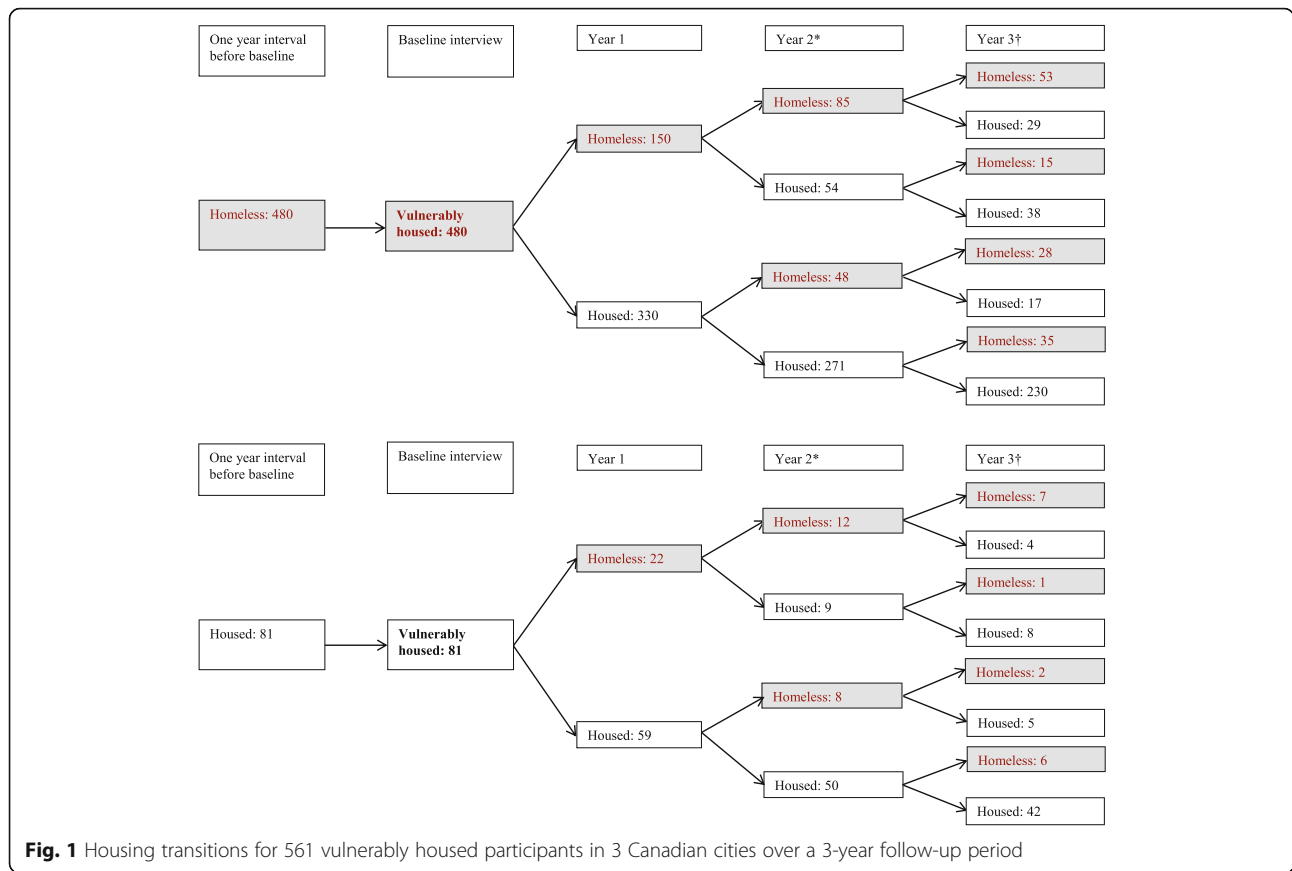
One year interval before baseline

Baseline interview

Year 1

Year 2*

Year 3†

Homeless: 480

Vulnerably housed: 480

Homeless: 150

Homeless: 85

Homeless: 53

Housed: 29

Housed: 54

Homeless: 15

Housed: 38

Housed: 330

Homeless: 48

Homeless: 28

Housed: 17

Housed: 271

Homeless: 35

Housed: 230

One year interval before baseline

Baseline interview

Year 1

Year 2*

Year 3†

Housed: 81

Vulnerably housed: 81

Homeless: 22

Homeless: 12

Homeless: 7

Housed: 4

Housed: 9

Homeless: 1

Housed: 8

Housed: 59

Homeless: 8

Homeless: 2

Housed: 5

Housed: 50

Homeless: 6

Housed: 42

**Fig. 1** Housing transitions for 561 vulnerably housed participants in 3 Canadian cities over a 3-year follow-up period